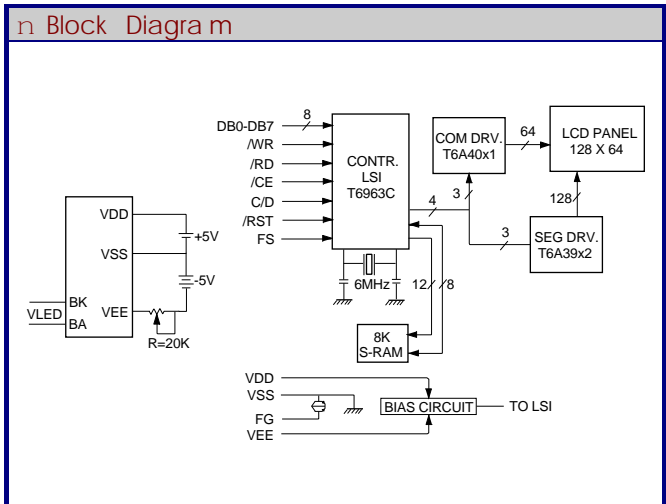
n Block Diagra m

VDD
VSS
BK
BA
VLED
VEE
+5V
-5V
R=20K

DB0-DB7
8
/WR
/RD
/CE
C/D
/RST
FS

CONTR.
LSI
T6963C

6MHz
4
12
8

8K
S-RAM

COM DRV.
T6A40x1
64
3
LCD PANEL
128 X 64
128
3
SEG DRV.
T6A39x2

VDD
VSS
FG
VEE
BIAS CIRCUIT
TO LSI